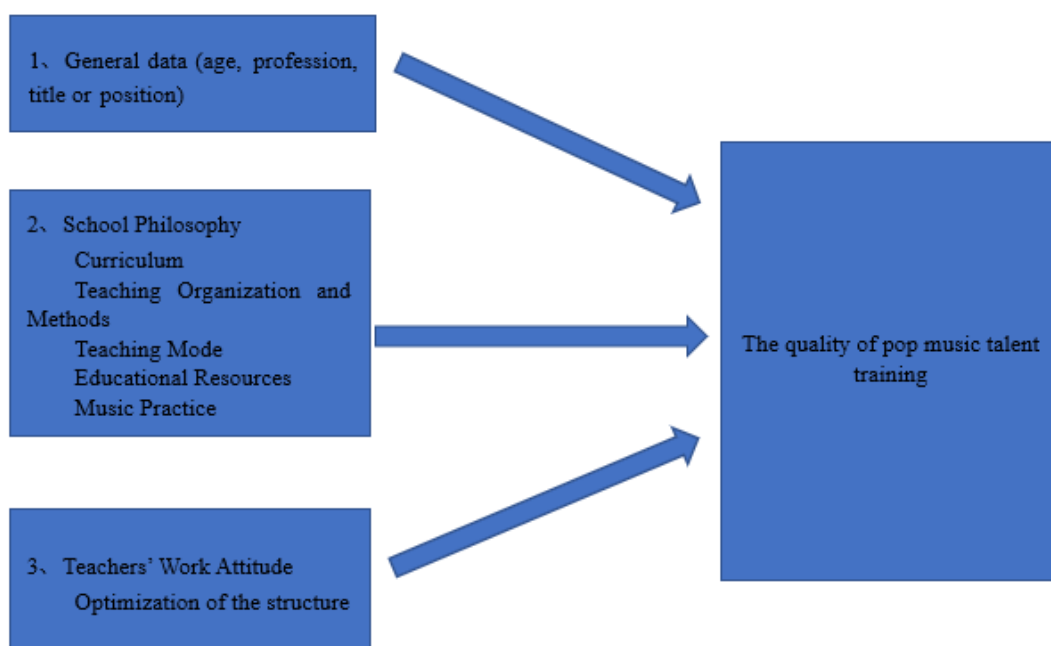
1、General data (age, profession, title or position)

2、School Philosophy
Curriculum
Teaching Organization and Methods
Teaching Mode
Educational Resources
Music Practice

3、Teachers' Work Attitude
Optimization of the structure

The quality of pop music talent training